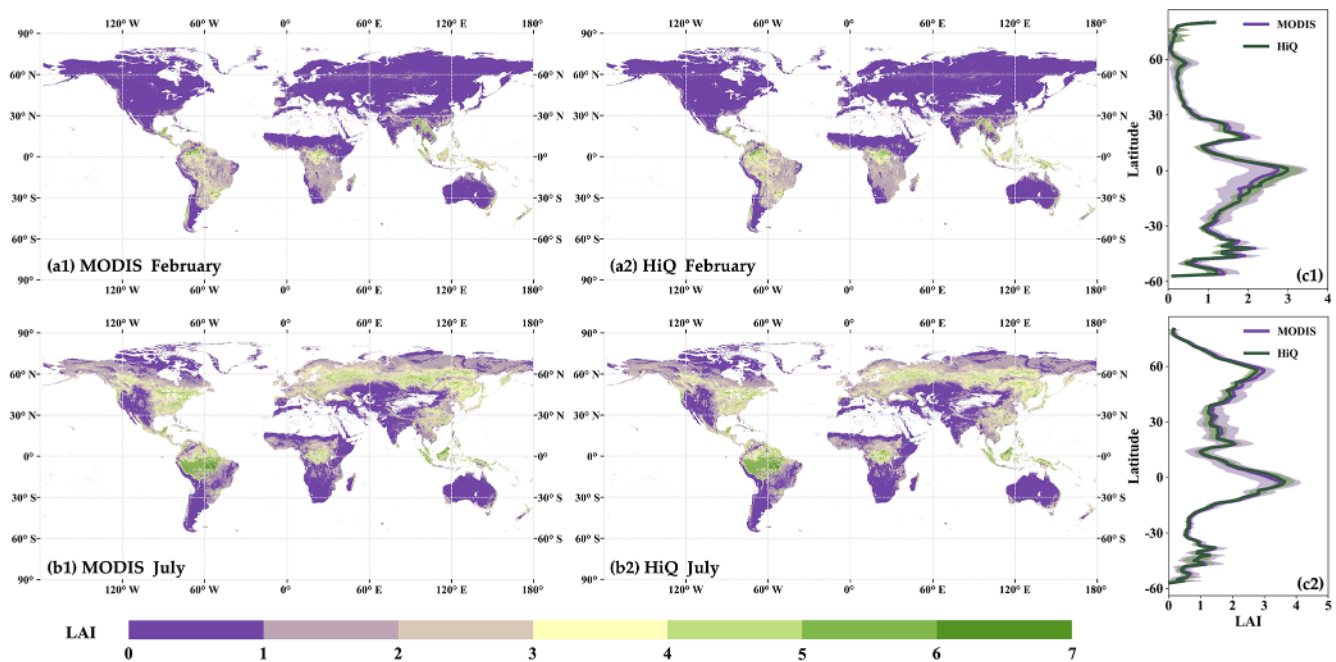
120° W 60° W 0° 60° E 120° E 180°
90°
60° N
30° N
0°
30° S
60° S
90°
60° N
30° N
0°
30° S
60° S
(a1) MODIS February
120° W 60° W 0° 60° E 120° E 180°

120° W 60° W 0° 60° E 120° E 180°
90°
60° N
30° N
0°
30° S
60° S
90°
60° N
30° N
0°
30° S
60° S
(a2) HiQ February
120° W 60° W 0° 60° E 120° E 180°

MODIS
HiQ
Latitude
60
30
0
-30
-60
0 1 2 3 4
(c1)

120° W 60° W 0° 60° E 120° E 180°
90°
60° N
30° N
0°
30° S
60° S
90°
60° N
30° N
0°
30° S
60° S
(b1) MODIS July
120° W 60° W 0° 60° E 120° E 180°

120° W 60° W 0° 60° E 120° E 180°
90°
60° N
30° N
0°
30° S
60° S
90°
60° N
30° N
0°
30° S
60° S
(b2) HiQ July
120° W 60° W 0° 60° E 120° E 180°

MODIS
HiQ
Latitude
60
30
0
-30
-60
0 1 2 3 4 5
LAI
(c2)

LAI
0 1 2 3 4 5 6 7